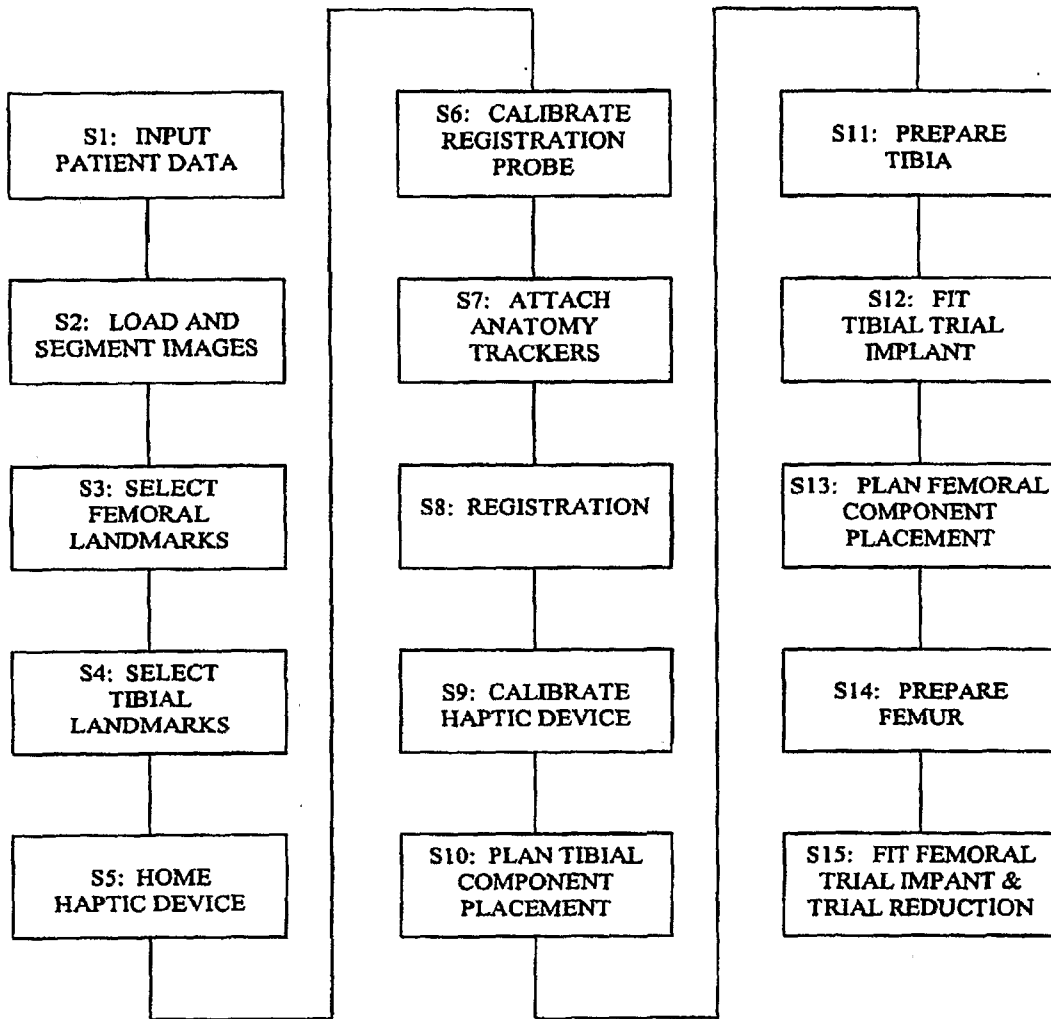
S1: INPUT PATIENT DATA

S2: LOAD AND SEGMENT IMAGES

S3: SELECT FEMORAL LANDMARKS

S4: SELECT TIBIAL LANDMARKS

S5: HOME HAPTIC DEVICE

S6: CALIBRATE REGISTRATION PROBE

S7: ATTACH ANATOMY TRACKERS

S8: REGISTRATION

S9: CALIBRATE HAPTIC DEVICE

S10: PLAN TIBIAL COMPONENT PLACEMENT

S11: PREPARE TIBIA

S12: FIT TIBIAL TRIAL IMPLANT

S13: PLAN FEMORAL COMPONENT PLACEMENT

S14: PREPARE FEMUR

S15: FIT FEMORAL TRIAL IMPANT & TRIAL REDUCTION